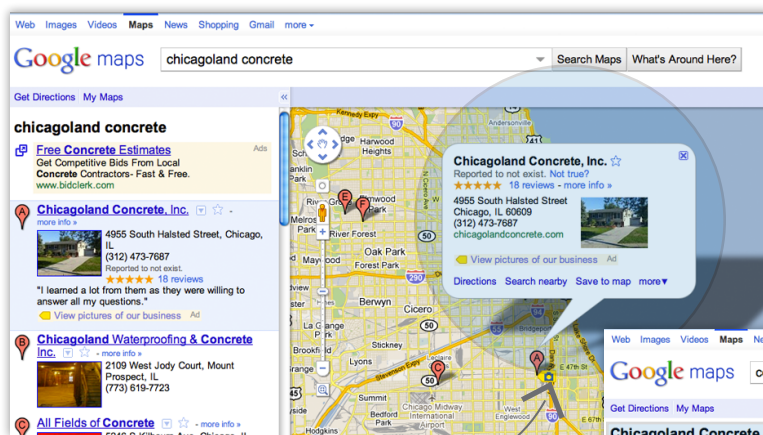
Web Images Videos Maps News Shopping Gmail more

Google maps chicagoland concrete Search Maps What's Around Here?

Get Directions My Maps

chicagoland concrete

Free Concrete Estimates Ads
Get Competitive Bids From Local Concrete Contractors- Fast & Free.
www.bidclerk.com

A Chicagoland Concrete, Inc.
more info »
4955 South Halsted Street, Chicago, IL
(312) 473-7687
Reported to not exist.
18 reviews
"I learned a lot from them as they were willing to answer all my questions."
View pictures of our business Ad

B Chicagoland Waterproofing & Concrete Inc. more info »
2109 West Jody Court, Mount Prospect, IL
(773) 619-7723

C All Fields of Concrete more info »

Chicagoland Concrete, Inc.
Reported to not exist. Not true?
18 reviews - more info »
4955 South Halsted Street
Chicago, IL 60609
(312) 473-7687
chicagolandconcrete.com
View pictures of our business Ad
Directions Search nearby Save to map more▼

Kennedy Expy
Harwood Heights
Norridge
Elmwood Park
Oak Park
Berwyn
Cicero
Stevenson Expy
Summit
Chicago Midway International Airport
Stickney
Bedford Park
Andersonville
Uptown

Web Images Videos Maps Ne
Google maps
Get Directions My Maps
Chicagoland Concre